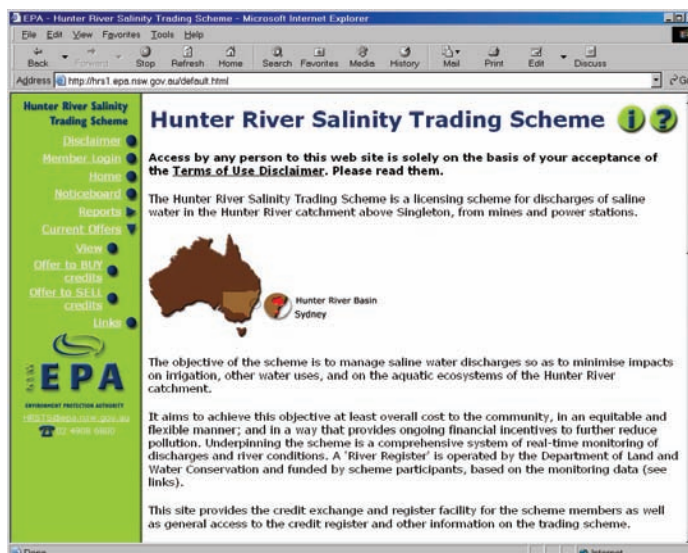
EPA - Hunter River Salinity Trading Scheme - Microsoft Internet Explorer

File Edit View Favorites Tools Help

Back Forward Stop Refresh Home Search Favorites Media History Mail Print Edit Discuss

Address http://hrs1.epa.nsw.gov.au/default.html

Hunter River Salinity Trading Scheme

Disclaimer
Member Login
Home
Noticeboard
Reports
Current Offers
View
Offer to BUY credits
Offer to SELL credits
Links

NSW EPA

ENVIRONMENT PROTECTION AUTHORITY

HRSTS@epa.nsw.gov.au

02 4908 6800

Hunter River Salinity Trading Scheme

Access by any person to this web site is solely on the basis of your acceptance of the Terms of Use Disclaimer. Please read them.

The Hunter River Salinity Trading Scheme is a licensing scheme for discharges of saline water in the Hunter River catchment above Singleton, from mines and power stations.

Hunter River Basin
Sydney

The objective of the scheme is to manage saline water discharges so as to minimise impacts on irrigation, other water uses, and on the aquatic ecosystems of the Hunter River catchment.

It aims to achieve this objective at least overall cost to the community, in an equitable and flexible manner; and in a way that provides ongoing financial incentives to further reduce pollution. Underpinning the scheme is a comprehensive system of real-time monitoring of discharges and river conditions. A 'River Register' is operated by the Department of Land and Water Conservation and funded by scheme participants, based on the monitoring data (see links).

This site provides the credit exchange and register facility for the scheme members as well as general access to the credit register and other information on the trading scheme.

Done

Internet